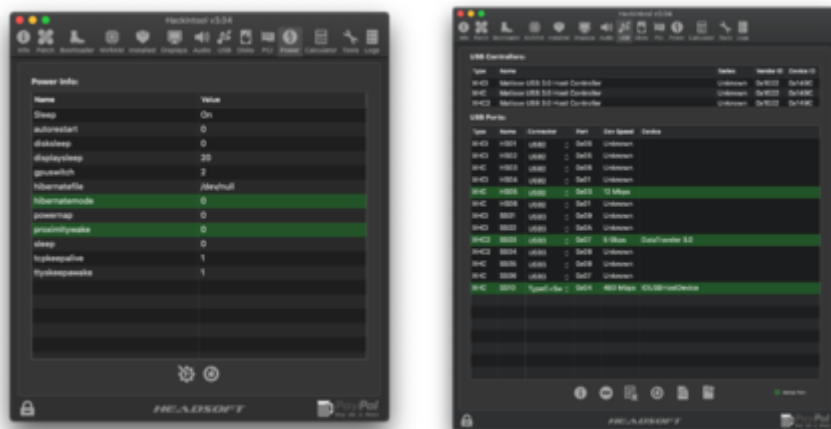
Hackintool v3.3.4

Info Patch Bootloader NVRAM Installed Displays Audio USB Disks PCI Power Calculator Tools Logs

Power Info:

| Name | Value |
|---|---|
| Sleep | On |
| autorestart | 0 |
| disksleep | 0 |
| displaysleep | 20 |
| gpuswitch | 2 |
| hibernatefile | /dev/null |
| hibernatemode | 0 |
| powernap | 0 |
| proximitywake | 0 |
| sleep | 0 |
| tcpkeepalive | 1 |
| ttyskeepawake | 1 |

HEADSOFT

PayPal

Hackintool v3.3.4

USB Controllers:

| Type | Name | Series | Vendor ID | Device ID |
|---|---|---|---|---|
| XHCI | Mellow USB 3.0 Host Controller | Unknown | 0x1022 | 0x149C |
| XHC | Mellow USB 3.0 Host Controller | Unknown | 0x1022 | 0x149C |
| XHCI | Mellow USB 3.0 Host Controller | Unknown | 0x1022 | 0x149C |

USB Ports:

| Type | Name | Connector | Port | Curr Speed | Device |
|---|---|---|---|---|---|
| XHCI | HS01 | USB3 | 0x05 | Unknown | |
| XHCI | HS02 | USB3 | 0x06 | Unknown | |
| XHC | HS03 | USB3 | 0x0B | Unknown | |
| XHCI | HS04 | USB3 | 0x01 | Unknown | |
| XHC | HS05 | USB3 | 0x03 | 12 Mbps | |
| XHC | HS06 | USB3 | 0x01 | Unknown | |
| XHC | SS01 | USB3 | 0x09 | Unknown | |
| XHCI | SS02 | USB3 | 0x0A | Unknown | |
| XHC2 | SS03 | USB3 | 0x07 | 5 Gbps | DataTraveler 3.0 |
| XHC2 | SS04 | USB3 | 0x08 | Unknown | |
| XHC | SS05 | USB3 | 0x08 | Unknown | |
| XHC | SS06 | USB3 | 0x07 | Unknown | |
| XHC | SS10 | TypeC+Sw | 0x04 | 480 Mbps | IOUSBHostDevice |

HEADSOFT

PayPal